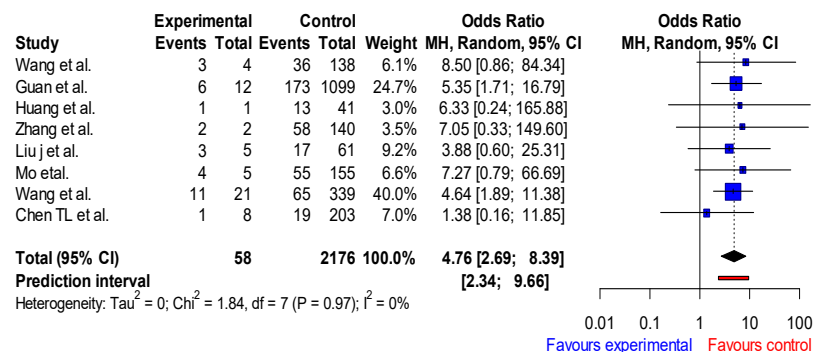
| Study | Experimental Events | Experimental Total | Control Events | Control Total | Weight | Odds Ratio MH, Random, 95% CI |
|---|---|---|---|---|---|---|
| Wang et al. | 3 | 4 | 36 | 138 | 6.1% | 8.50 [0.86; 84.34] |
| Guan et al. | 6 | 12 | 173 | 1099 | 24.7% | 5.35 [1.71; 16.79] |
| Huang et al. | 1 | 1 | 13 | 41 | 3.0% | 6.33 [0.24; 165.88] |
| Zhang et al. | 2 | 2 | 58 | 140 | 3.5% | 7.05 [0.33; 149.60] |
| Liu j et al. | 3 | 5 | 17 | 61 | 9.2% | 3.88 [0.60; 25.31] |
| Mo etal. | 4 | 5 | 55 | 155 | 6.6% | 7.27 [0.79; 66.69] |
| Wang et al. | 11 | 21 | 65 | 339 | 40.0% | 4.64 [1.89; 11.38] |
| Chen TL et al. | 1 | 8 | 19 | 203 | 7.0% | 1.38 [0.16; 11.85] |
| Total (95% CI) | | 58 | | 2176 | 100.0% | 4.76 [2.69; 8.39] |
| Prediction interval | | | | | | [2.34; 9.66] |

Heterogeneity: Tau$^2$ = 0; Chi$^2$ = 1.84, df = 7 (P = 0.97); I$^2$ = 0%

Odds Ratio
MH, Random, 95% CI

0.01 0.1 1 10 100
Favours experimental Favours control